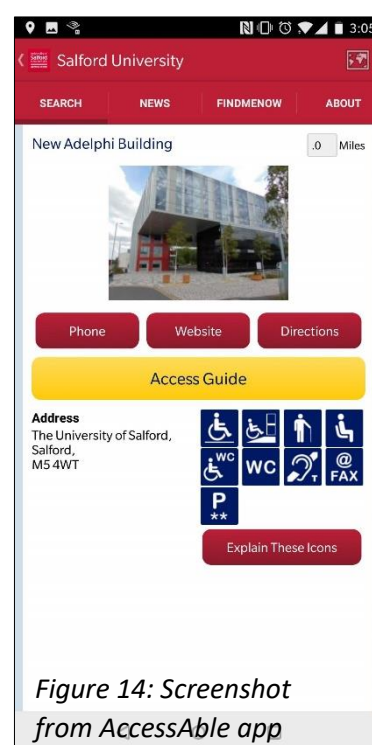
3:05

Salford University

SEARCH
NEWS
FINDMENOW
ABOUT

New Adelphi Building
.0 Miles

Phone
Website
Directions

Access Guide

**Address**
The University of Salford,
Salford,
M5 4WT

WC
WC
T
@
FAX
P
**

Explain These Icons

*Figure 14: Screenshot from AccessAble app*